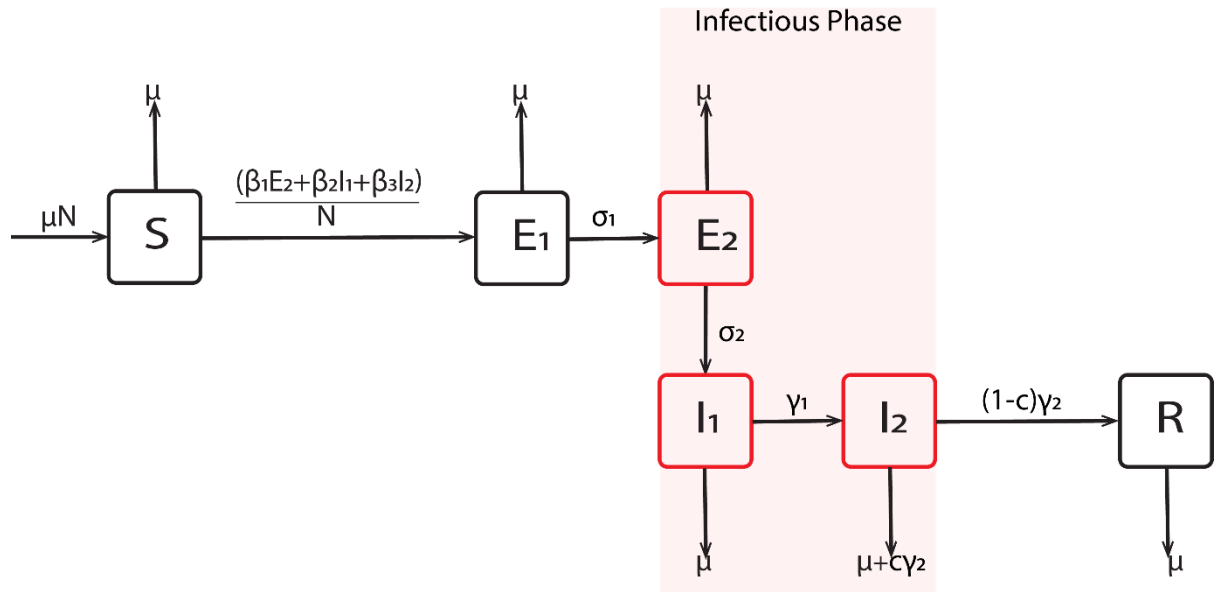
Infectious Phase

$\mu$

$\mu$

$\mu$

$\mu N$

S

$\frac{(\beta_1 E_2+\beta_2 I_1+\beta_3 I_2)}{N}$

$E_1$

$\sigma_1$

$E_2$

$\sigma_2$

$I_1$

$\gamma_1$

$I_2$

$(1-c)\gamma_2$

R

$\mu$

$\mu+c\gamma_2$

$\mu$